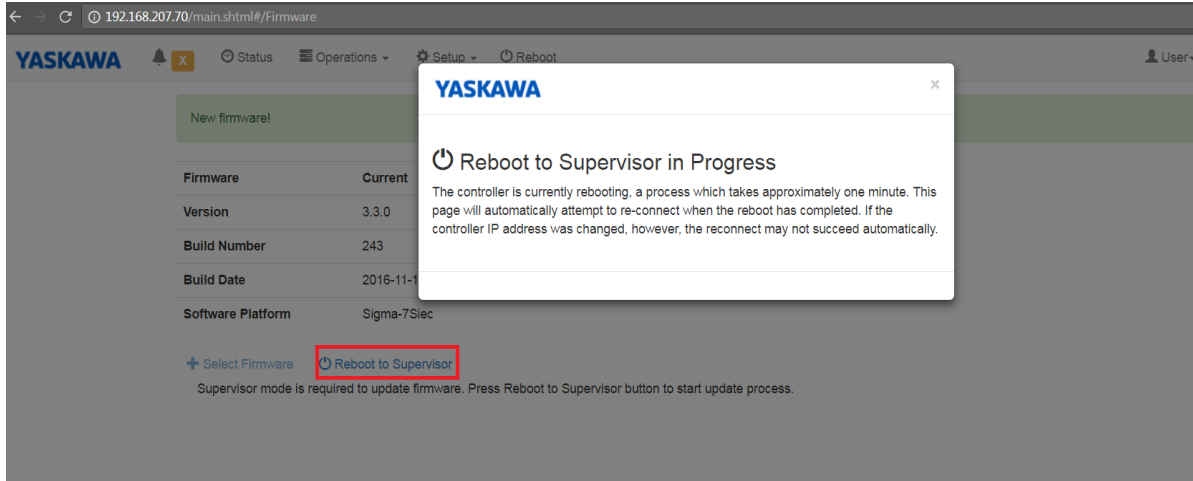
192.168.207.70/main.shtml#/Firmware

YASKAWA X Status Operations Setup Reboot User

New firmware!

| Firmware | Current |
|---|---|
| Version | 3.3.0 |
| Build Number | 243 |
| Build Date | 2016-11-1 |
| Software Platform | Sigma-7Siec |

+ Select Firmware Reboot to Supervisor

Supervisor mode is required to update firmware. Press Reboot to Supervisor button to start update process.

YASKAWA ×

Reboot to Supervisor in Progress

The controller is currently rebooting, a process which takes approximately one minute. This page will automatically attempt to re-connect when the reboot has completed. If the controller IP address was changed, however, the reconnect may not succeed automatically.